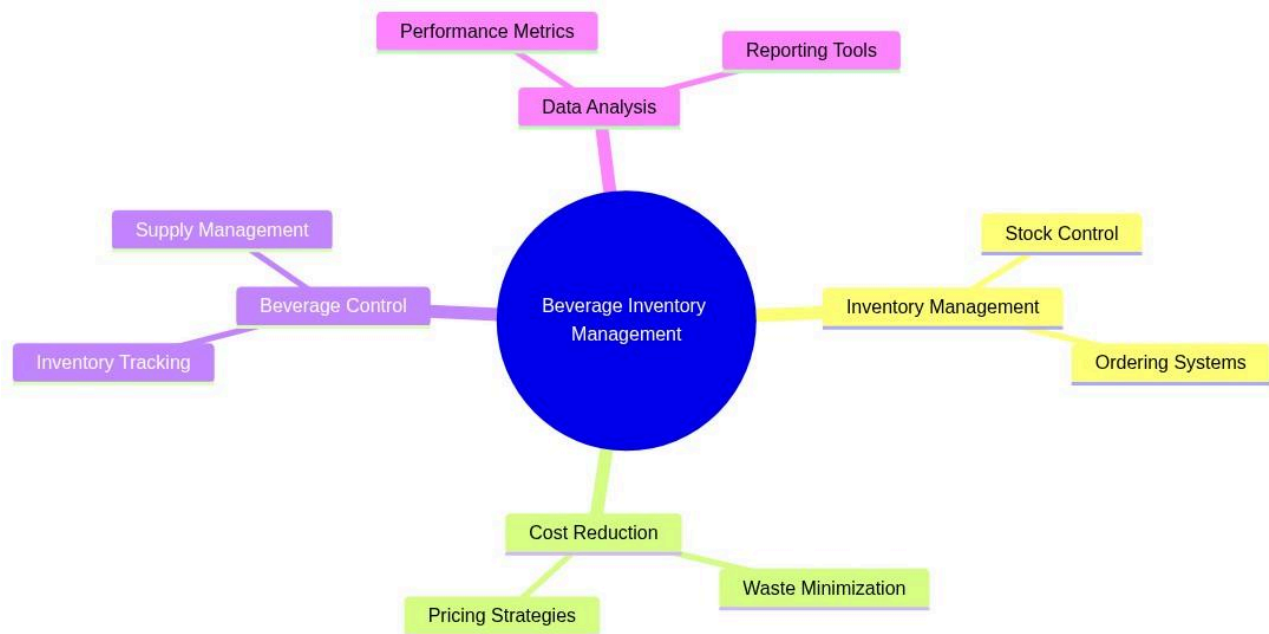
Beverage Inventory Management

Data Analysis

Performance Metrics

Reporting Tools

Inventory Management

Stock Control

Ordering Systems

Cost Reduction

Waste Minimization

Pricing Strategies

Beverage Control

Supply Management

Inventory Tracking